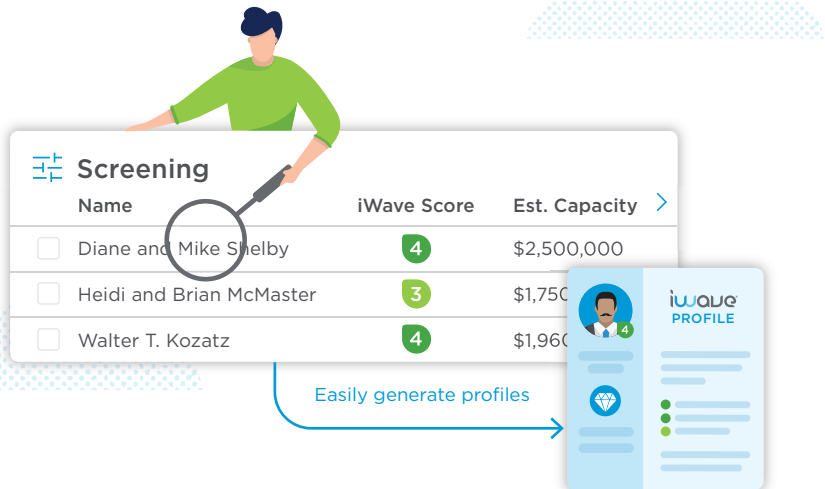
Screening

| Name | iWave Score | Est. Capacity |
|---|---|---|
| Diane and Mike Shelby | 4 | $2,500,000 |
| Heidi and Brian McMaster | 3 | $1,750 |
| Walter T. Kozatz | 4 | $1,960 |

Easily generate profiles

4

iWave
PROFILE